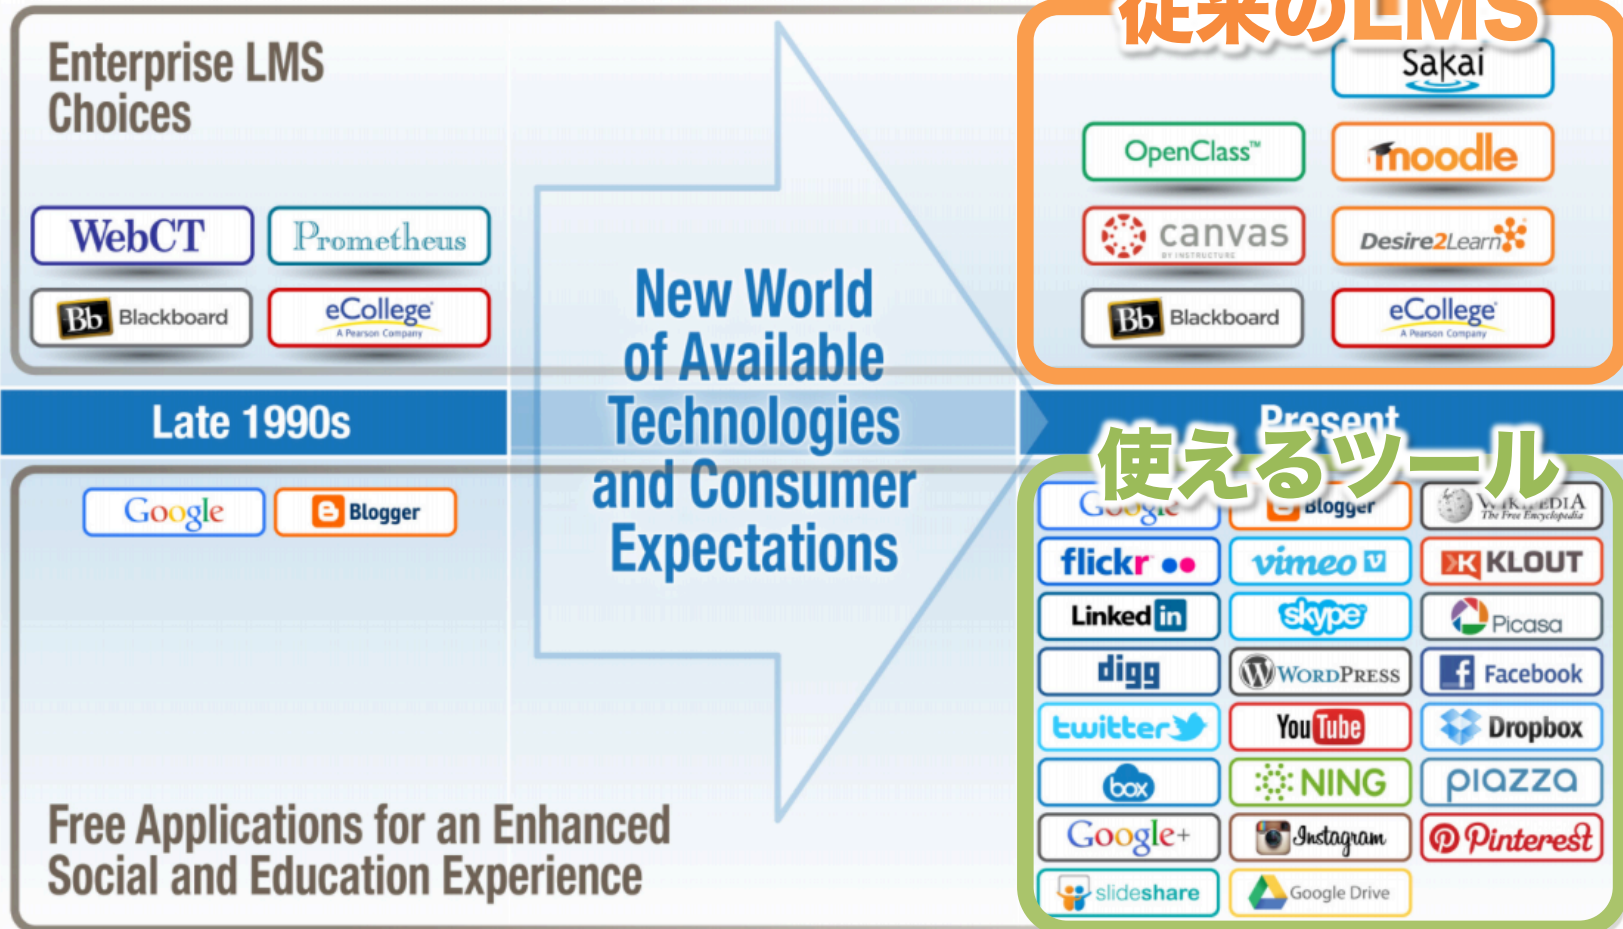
Enterprise LMS Choices

WebCT
Prometheus
Bb Blackboard
eCollege
A Pearson Company

Late 1990s

Google
Blogger

Free Applications for an Enhanced Social and Education Experience

New World of Available Technologies and Consumer Expectations

従来のLMS

Sakai
OpenClass™
moodle
canvas
BY INSTRUCTURE
Desire2Learn
Bb Blackboard
eCollege
A Pearson Company

Present

使えるツール

Google
Blogger
WIKIPEDIA
The Free Encyclopedia
flickr
vimeo
KLOUT
LinkedIn
skype
Picasa
digg
WordPress
Facebook
twitter
YouTube
Dropbox
box
NING
piazza
Google+
Instagram
Pinterest
slideshare
Google Drive